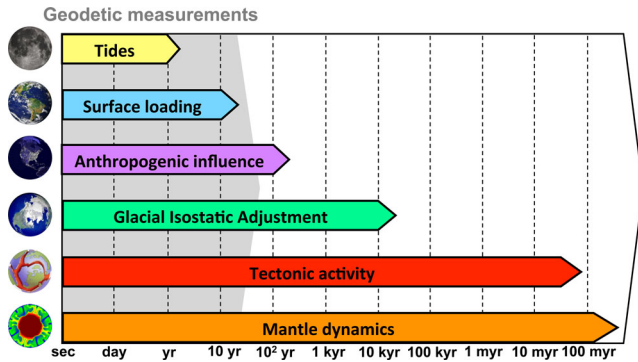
Geodetic measurements

Tides

Surface loading

Anthropogenic influence

Glacial Isostatic Adjustment

Tectonic activity

Mantle dynamics

sec day yr 10 yr $10^2$ yr 1 kyr 10 kyr 100 kyr 1 myr 10 myr 100 myr